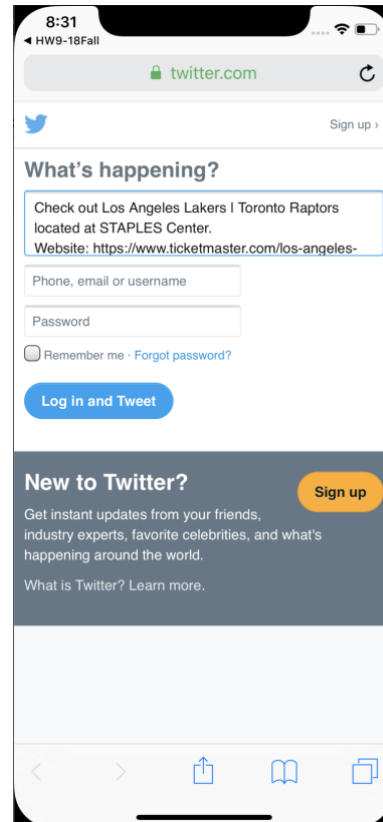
8:31
◀ HW9-18Fall

twitter.com

Sign up ›

What's happening?

Check out Los Angeles Lakers | Toronto Raptors located at STAPLES Center.
Website: https://www.ticketmaster.com/los-angeles-

Phone, email or username

Password

Remember me · Forgot password?

Log in and Tweet

New to Twitter?

Sign up

Get instant updates from your friends, industry experts, favorite celebrities, and what's happening around the world.

What is Twitter? Learn more.